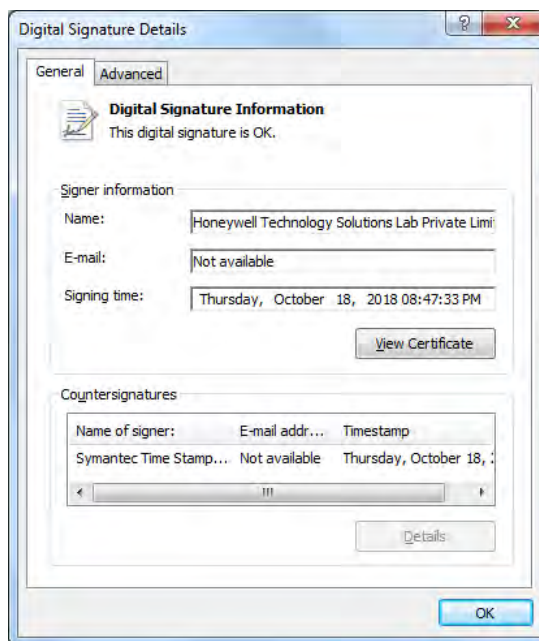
Digital Signature Details

?

X

General

Advanced

Digital Signature Information

This digital signature is OK.

Signer information

Name:

Honeywell Technology Solutions Lab Private Limi

E-mail:

Not available

Signing time:

Thursday, October 18, 2018 08:47:33 PM

View Certificate

Countersignatures

| Name of signer: | E-mail addr... | Timestamp |
|---|---|---|
| Symantec Time Stamp... | Not available | Thursday, October 18, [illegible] |

III

Details

OK